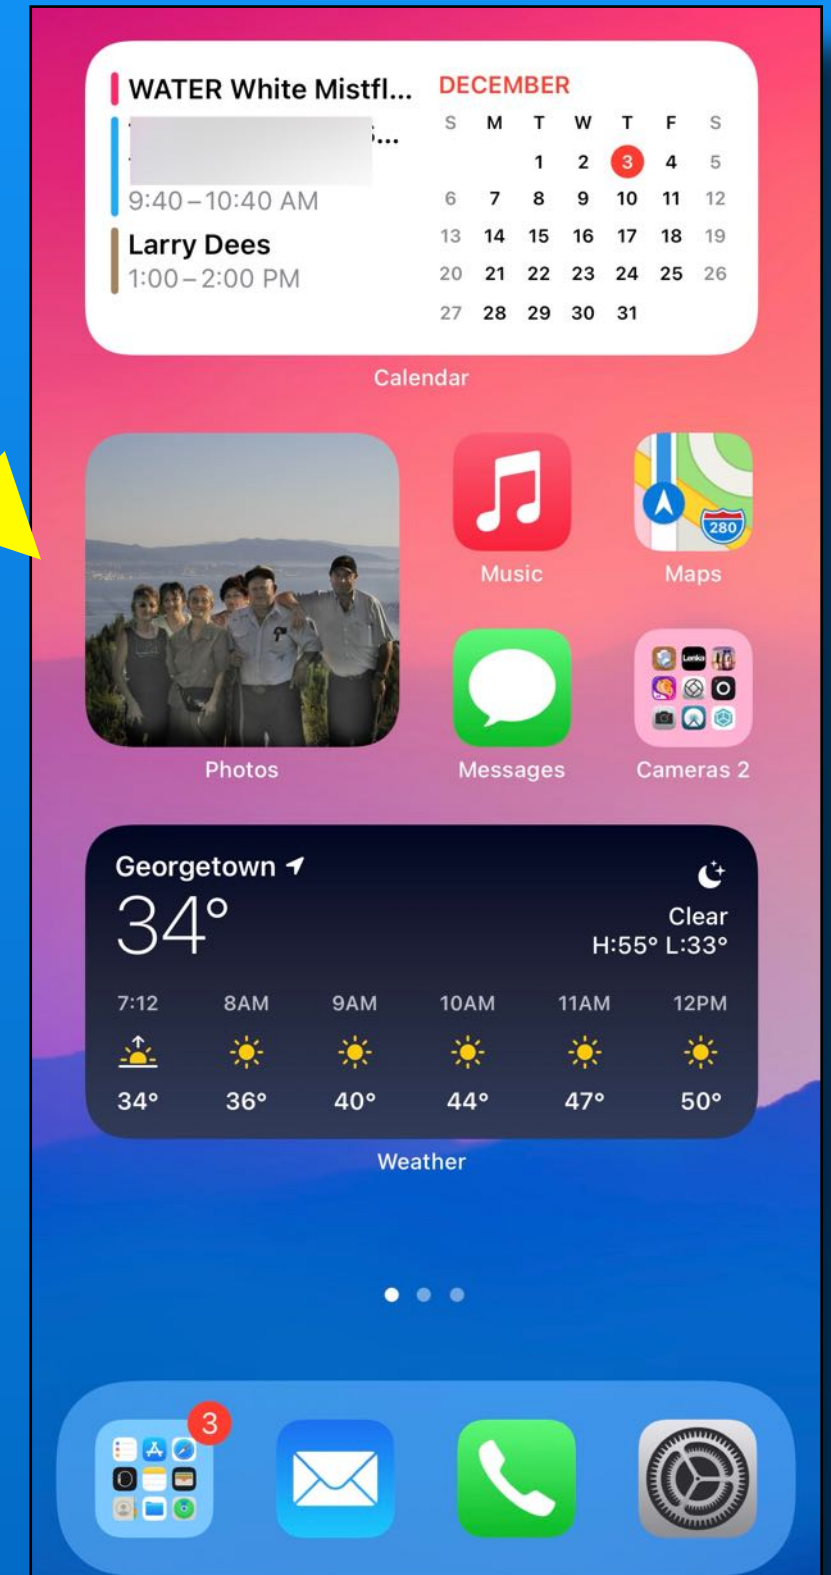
WATER White Mistfl...
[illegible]...
9:40 – 10:40 AM
Larry Dees
1:00 – 2:00 PM

DECEMBER

| S | M | T | W | T | F | S |
|---|---|---|---|---|---|---|
| | | 1 | 2 | 3 | 4 | 5 |
| 6 | 7 | 8 | 9 | 10 | 11 | 12 |
| 13 | 14 | 15 | 16 | 17 | 18 | 19 |
| 20 | 21 | 22 | 23 | 24 | 25 | 26 |
| 27 | 28 | 29 | 30 | 31 | | |

Calendar

280

Photos
Music
Maps
Messages
Cameras 2

Georgetown
34°
Clear
H:55° L:33°

| 7:12 | 8AM | 9AM | 10AM | 11AM | 12PM |
|---|---|---|---|---|---|
| 34° | 36° | 40° | 44° | 47° | 50° |

Weather

3